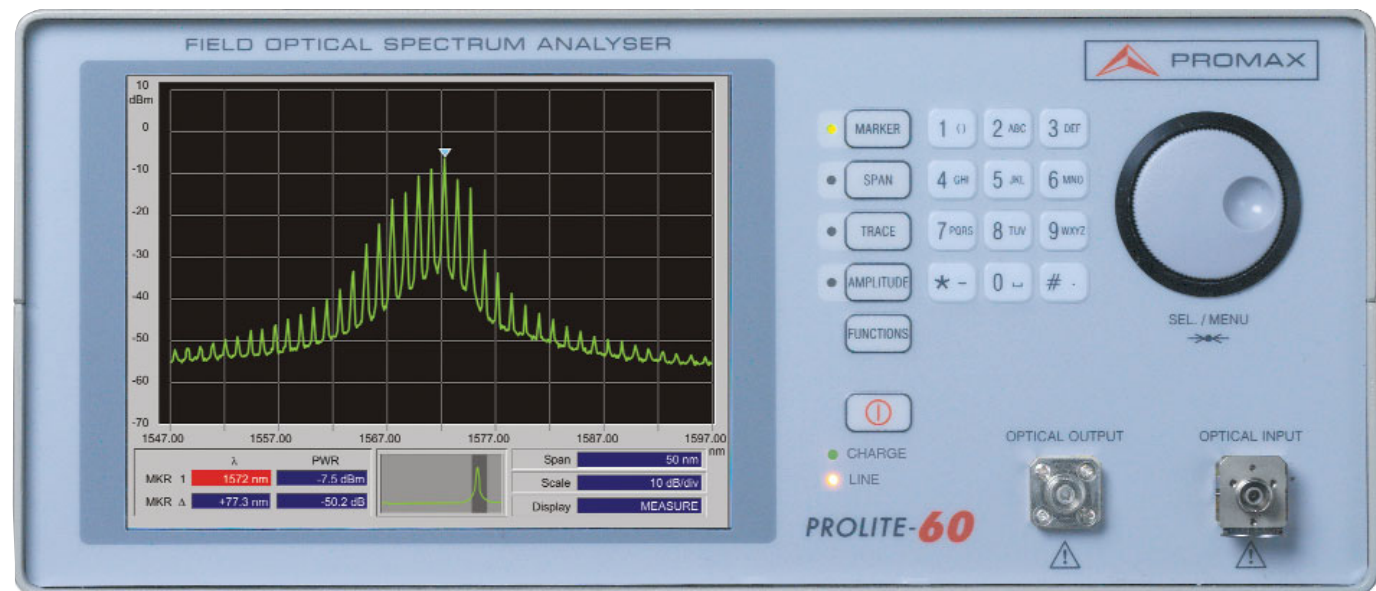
FIELD OPTICAL SPECTRUM ANALYSER

PROMAX

10 dBm
0
-10
-20
-30
-40
-50
-60
-70

1547.00 1557.00 1567.00 1577.00 1587.00 1597.00 nm

| | λ | PWR |
|---|---|---|
| MKR 1 | 1572 nm | -7.5 dBm |
| MKR Δ | +77.3 nm | -50.2 dB |

| Span | 50 nm |
|---|---|
| Scale | 10 dB/div |
| Display | MEASURE |

MARKER
SPAN
TRACE
AMPLITUDE
FUNCTIONS

1 ()
2 ABC
3 DEF
4 GHI
5 JKL
6 MNO
7 PQRS
8 TUV
9 WXYZ
★ -
0 ␣
# ·

SEL. / MENU

CHARGE
LINE

PROLITE-60

OPTICAL OUTPUT
OPTICAL INPUT